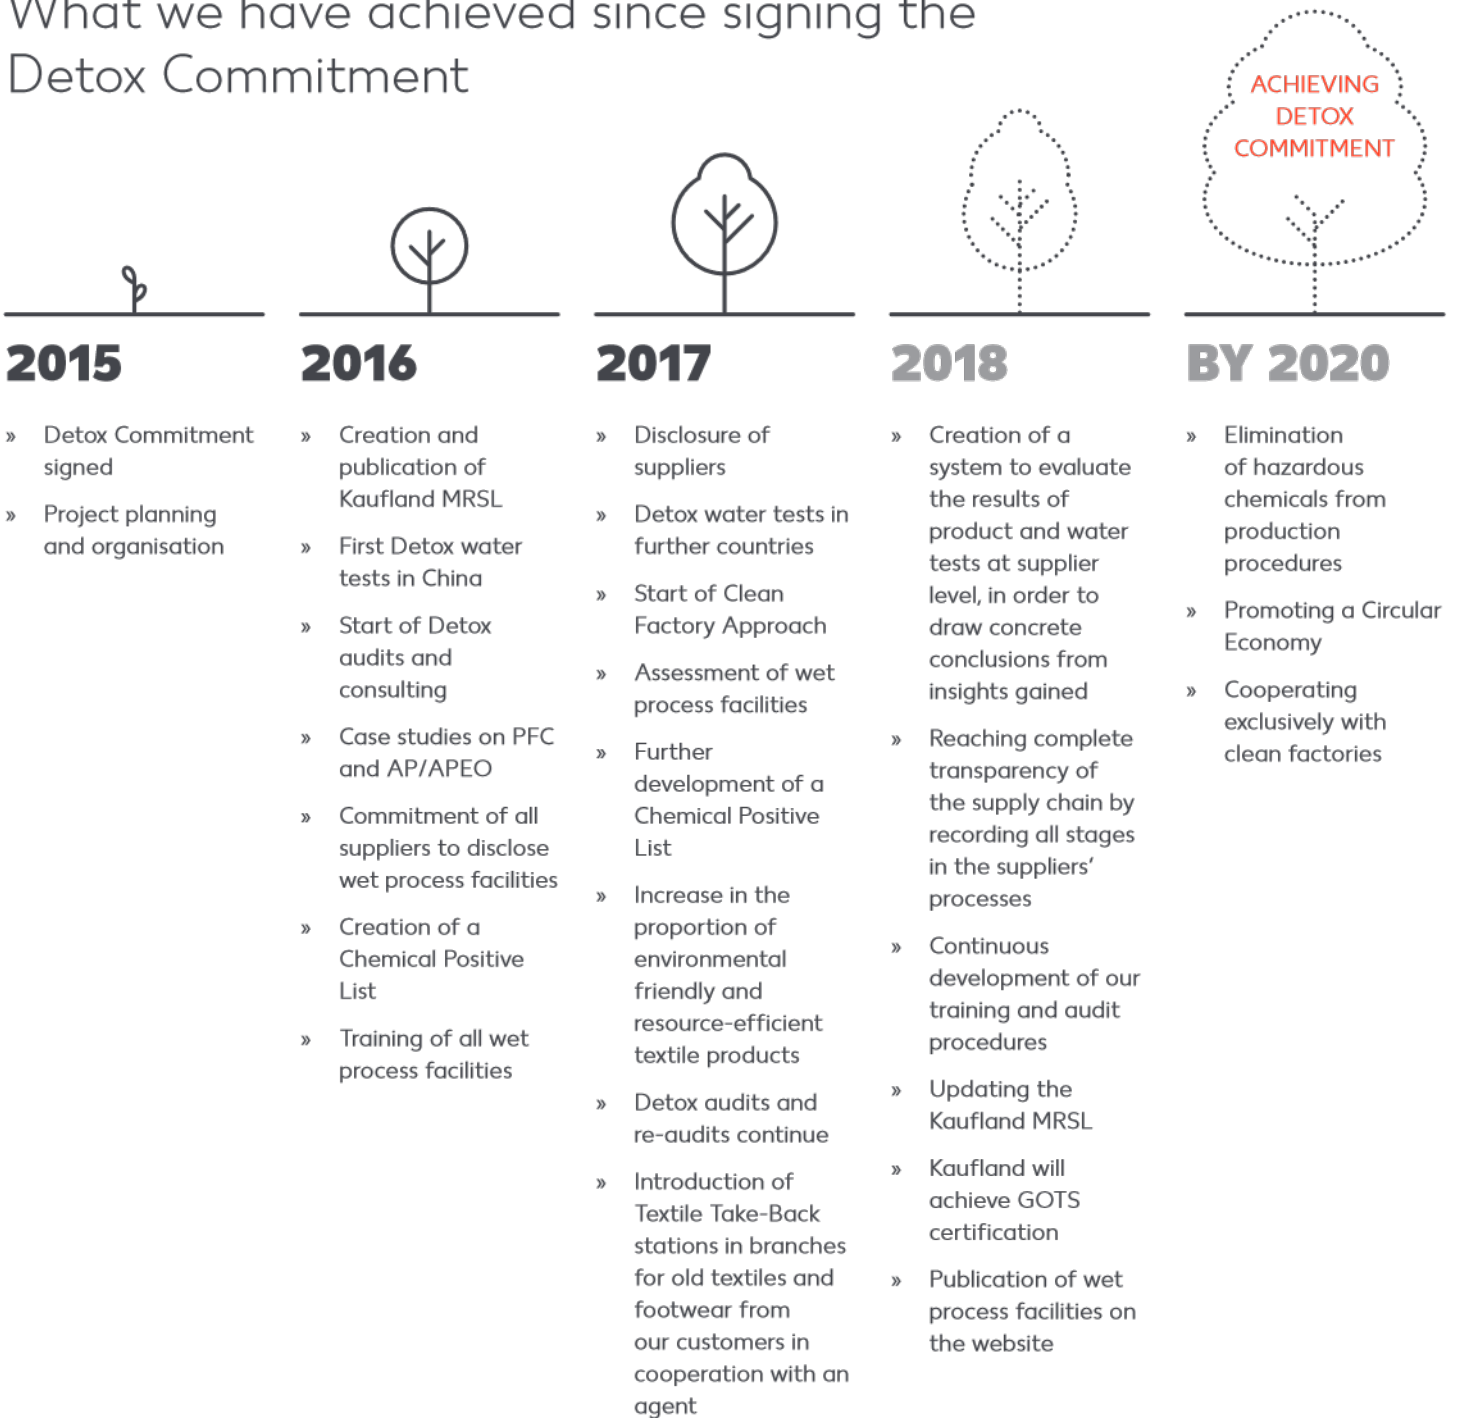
What we have achieved since signing the Detox Commitment

ACHIEVING DETOX COMMITMENT

2015

» Detox Commitment signed

» Project planning and organisation

2016

» Creation and publication of Kaufland MRSL

» First Detox water tests in China

» Start of Detox audits and consulting

» Case studies on PFC and AP/APEO

» Commitment of all suppliers to disclose wet process facilities

» Creation of a Chemical Positive List

» Training of all wet process facilities

2017

» Disclosure of suppliers

» Detox water tests in further countries

» Start of Clean Factory Approach

» Assessment of wet process facilities

» Further development of a Chemical Positive List

» Increase in the proportion of environmental friendly and resource-efficient textile products

» Detox audits and re-audits continue

» Introduction of Textile Take-Back stations in branches for old textiles and footwear from our customers in cooperation with an agent

2018

» Creation of a system to evaluate the results of product and water tests at supplier level, in order to draw concrete conclusions from insights gained

» Reaching complete transparency of the supply chain by recording all stages in the suppliers' processes

» Continuous development of our training and audit procedures

» Updating the Kaufland MRSL

» Kaufland will achieve GOTS certification

» Publication of wet process facilities on the website

BY 2020

» Elimination of hazardous chemicals from production procedures

» Promoting a Circular Economy

» Cooperating exclusively with clean factories